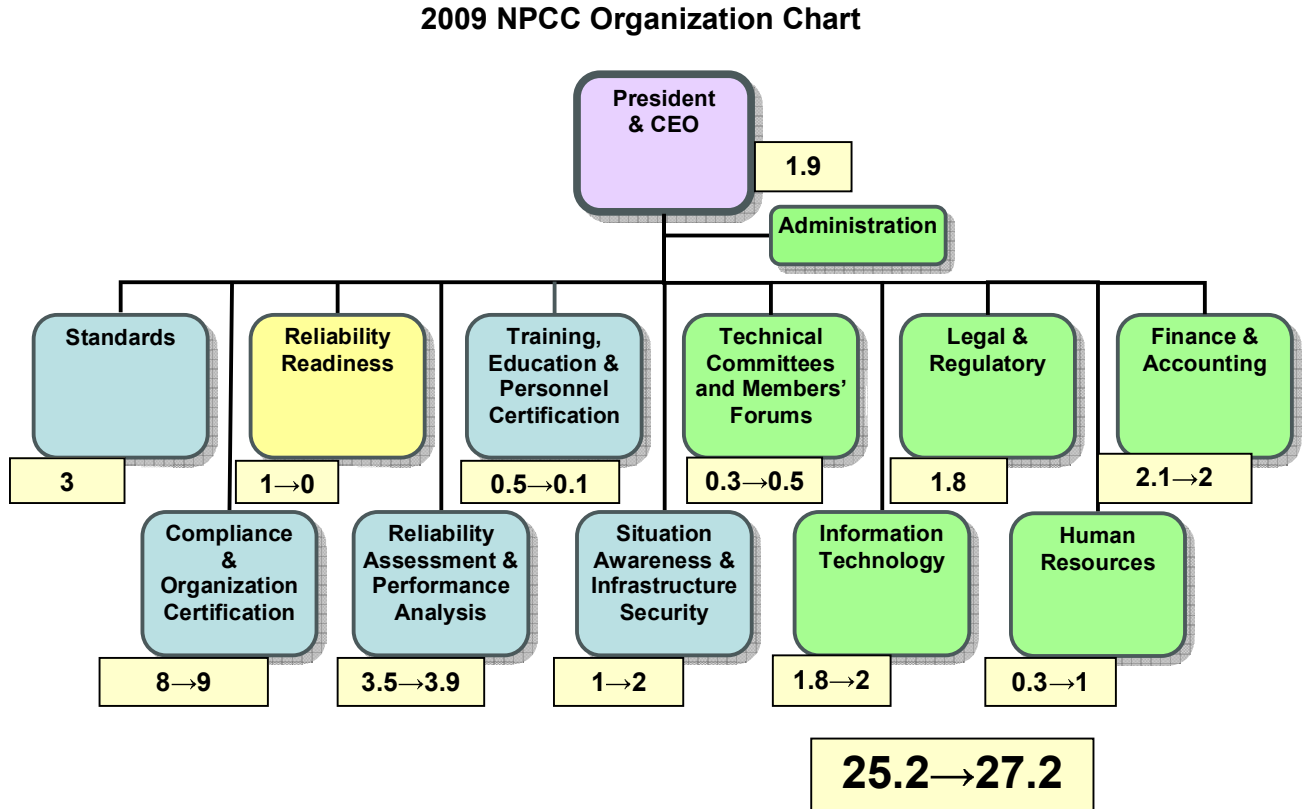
2009 NPCC Organization Chart

President & CEO

1.9

Administration

Standards

3

Reliability Readiness

1→0

Training, Education & Personnel Certification

0.5→0.1

Technical Committees and Members' Forums

0.3→0.5

Legal & Regulatory

1.8

Finance & Accounting

2.1→2

Compliance & Organization Certification

8→9

Reliability Assessment & Performance Analysis

3.5→3.9

Situation Awareness & Infrastructure Security

1→2

Information Technology

1.8→2

Human Resources

0.3→1

25.2→27.2